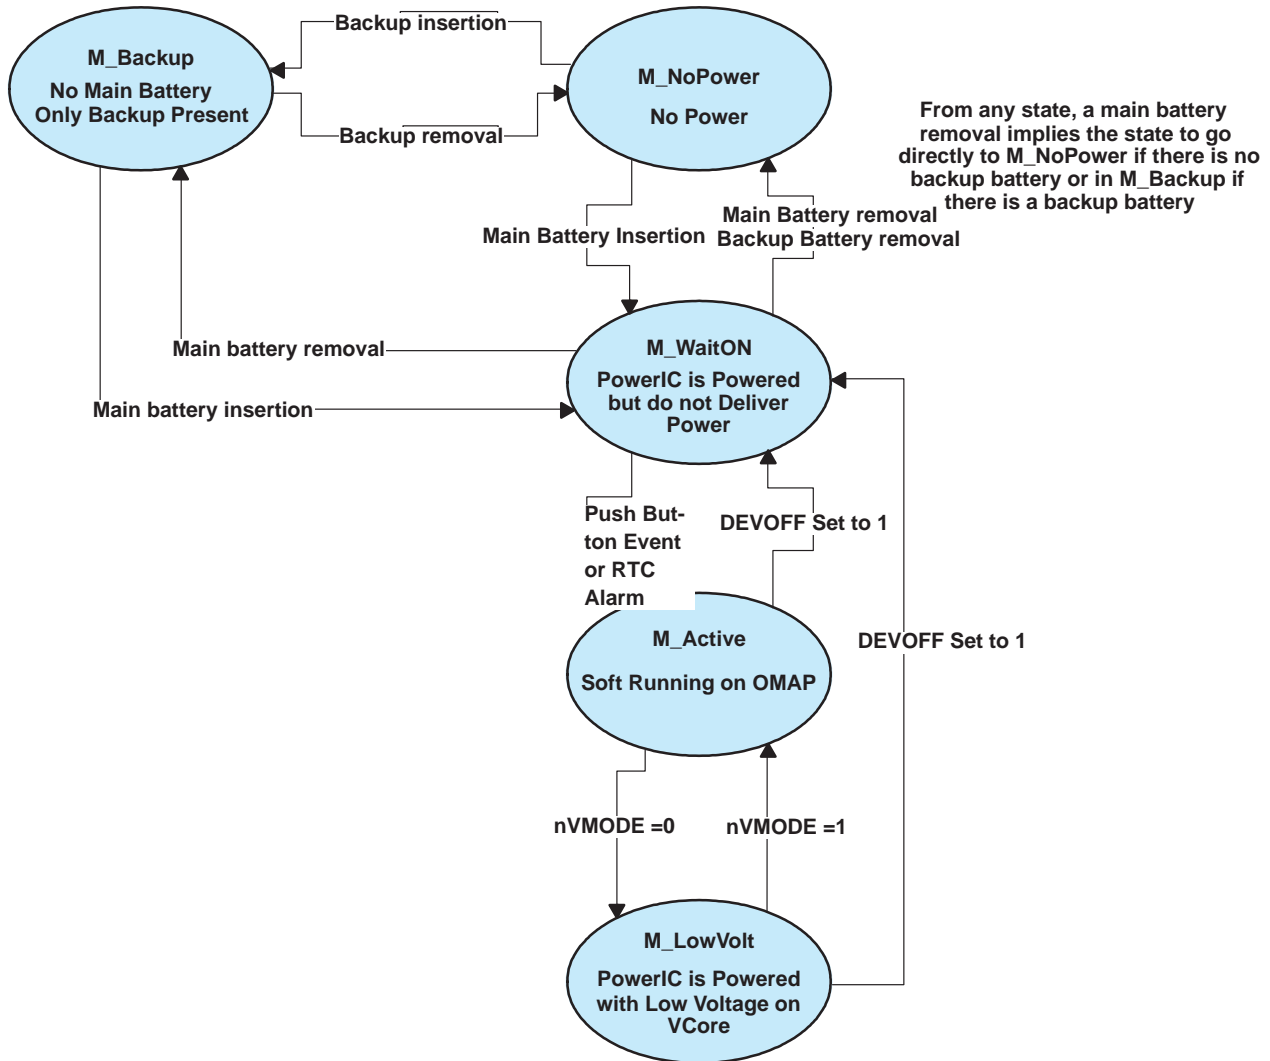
M_Backup

No Main Battery
Only Backup Present

Backup insertion

Backup removal

M_NoPower

No Power

From any state, a main battery removal implies the state to go directly to M_NoPower if there is no backup battery or in M_Backup if there is a backup battery

Main Battery Insertion

Main Battery removal
Backup Battery removal

Main battery removal

Main battery insertion

M_WaitON

PowerIC is Powered but do not Deliver Power

Push Button Event or RTC Alarm

DEVOFF Set to 1

M_Active

Soft Running on OMAP

DEVOFF Set to 1

nVMODE =0

nVMODE =1

M_LowVolt

PowerIC is Powered with Low Voltage on VCore